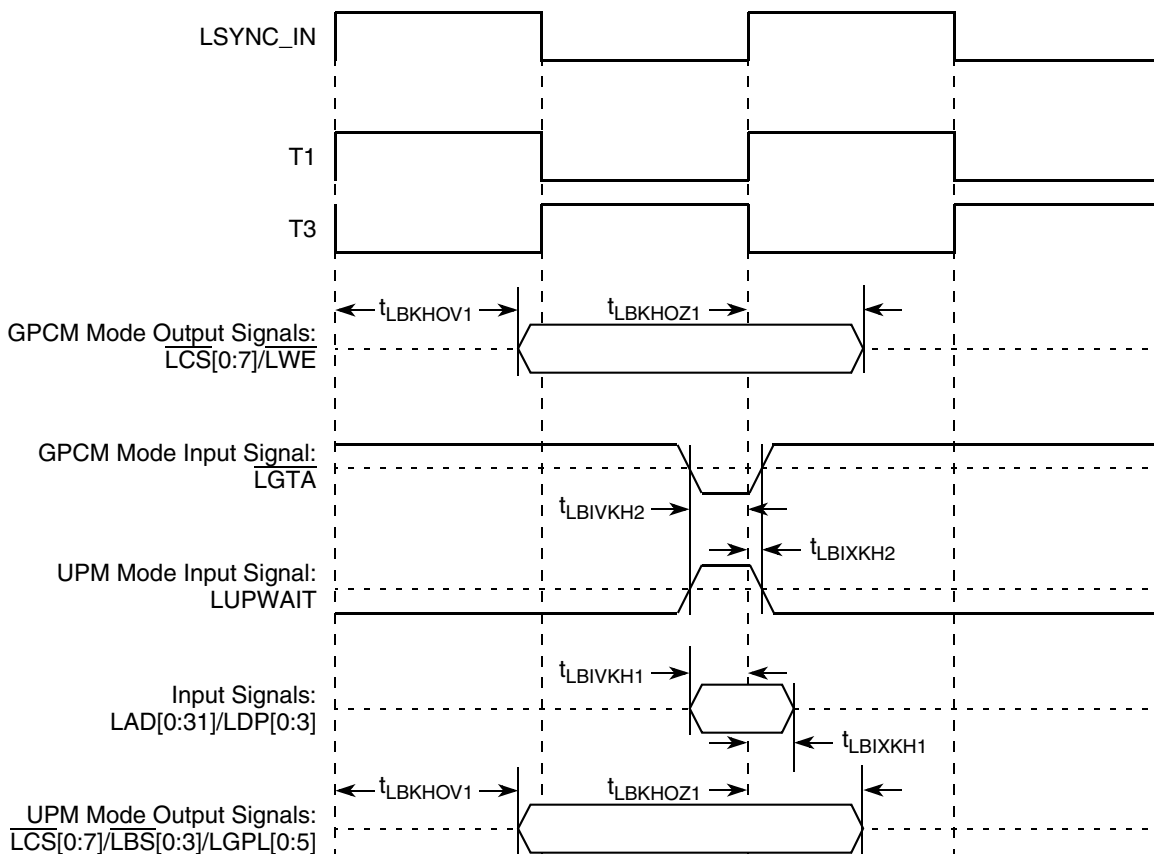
LSYNC_IN

T1

T3

$t_{LBKHOV1}$

$t_{LBKHOZ1}$

GPCM Mode Output Signals: $\overline{LCS}[0:7]/\overline{LWE}$

GPCM Mode Input Signal: $\overline{LGTA}$

$t_{LBIVKH2}$

$t_{LBIXKH2}$

UPM Mode Input Signal: LUPWAIT

$t_{LBIVKH1}$

Input Signals: LAD[0:31]/LDP[0:3]

$t_{LBIXKH1}$

$t_{LBKHOV1}$

$t_{LBKHOZ1}$

UPM Mode Output Signals: $\overline{LCS}[0:7]/\overline{LBS}[0:3]$/LGPL[0:5]